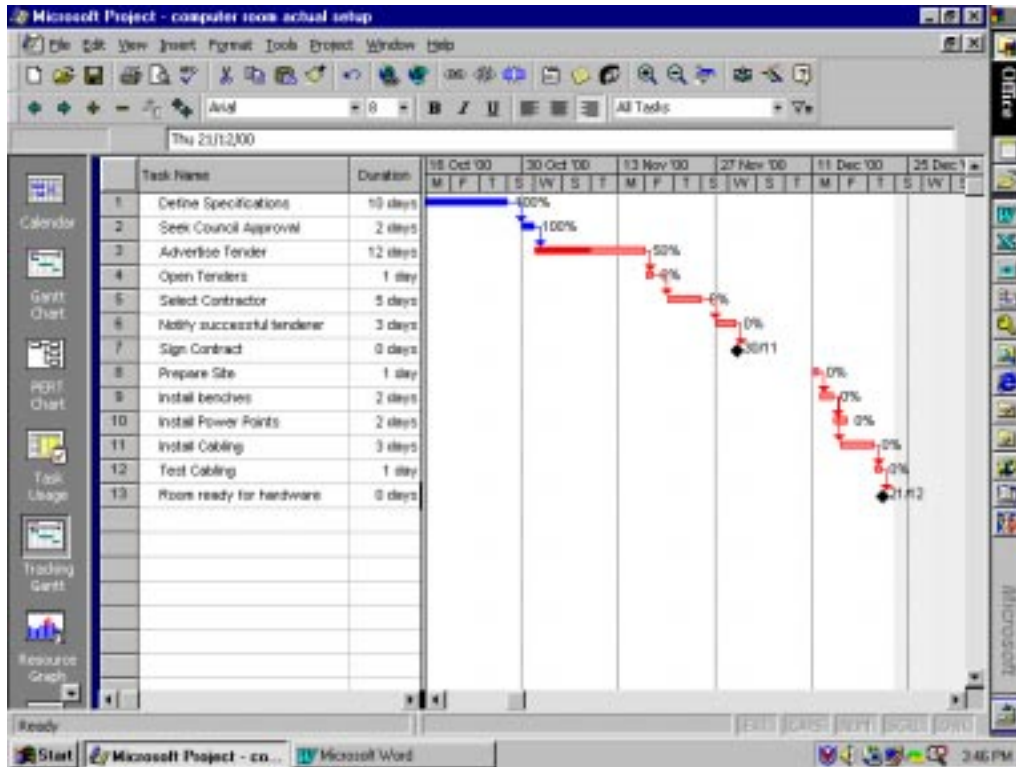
Microsoft Project - computer room actual setup

File Edit View Insert Format Tools Project Window Help

Arial 8 B I U All Tasks

Thu 21/12/00

Calendar
Gantt Chart
PERT Chart
Task Usage
Tracking Gantt
Resource Graph

| | Task Name | Duration |
|---|---|---|
| 1 | Define Specifications | 10 days |
| 2 | Seek Council Approval | 2 days |
| 3 | Advertise Tender | 12 days |
| 4 | Open Tenders | 1 day |
| 5 | Select Contractor | 5 days |
| 6 | Notify successful tenderer | 3 days |
| 7 | Sign Contract | 0 days |
| 8 | Prepare Site | 1 day |
| 9 | Install benches | 2 days |
| 10 | Install Power Points | 2 days |
| 11 | Install Cabling | 3 days |
| 12 | Test Cabling | 1 day |
| 13 | Room ready for hardware | 0 days |

16 Oct '00 | 30 Oct '00 | 13 Nov '00 | 27 Nov '00 | 11 Dec '00 | 25 Dec '
M F T S W S T M F T S W S T M F T S W

100%
100%
50%
0%
0%
0%
30/11
0%
0%
0%
0%
0%
21/12

Ready

EXT CAPS NUM SCRL OVR

Start | Microsoft Project - co... | Microsoft Word

3:46 PM

Office

Microsoft